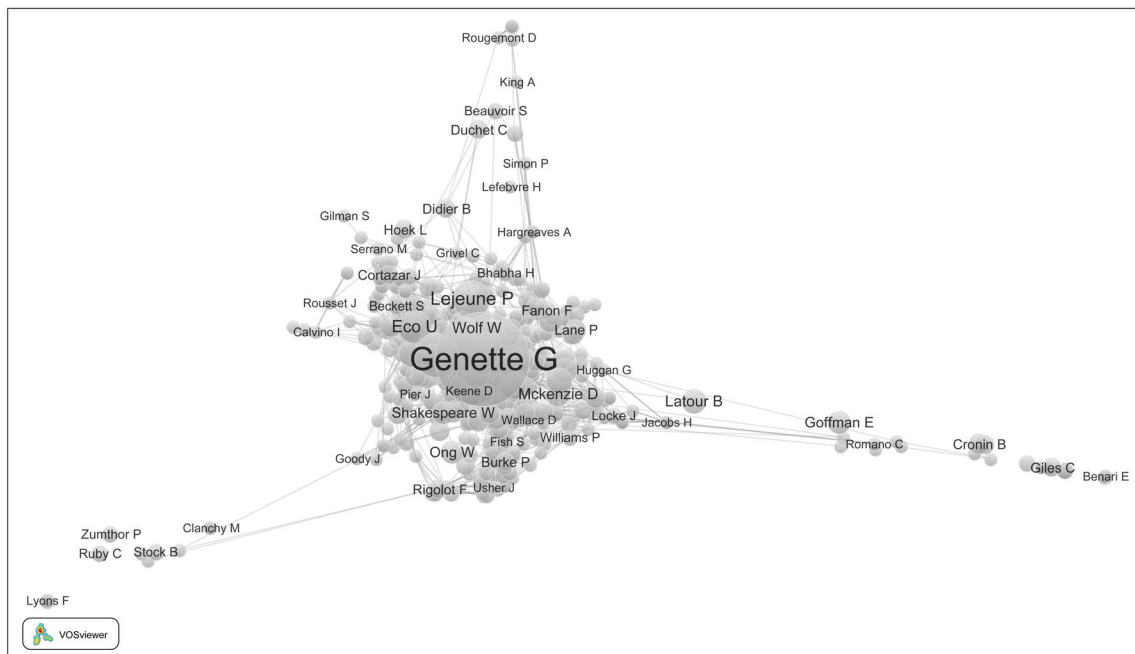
Rougemont D
King A
Beauvoir S
Duchet C
Simon P
Lefebvre H
Didier B
Gilman S
Hargreaves A
Hoek L
Serrano M
Grivel C
Bhabha H
Cortazar J
Lejeune P
Rousset J
Beckett S
Fanon F
Eco U
Wolf W
Lane P
Calvino I
Genette G
Huggan G
Pier J
Keene D
Mckenzie D
Latour B
Shakespeare W
Wallace D
Locke J
Jacobs H
Goffman E
Fish S
Williams P
Romano C
Cronin B
Goody J
Ong W
Burke P
Giles C
Benari E
Rigolot F
Usher J
Zumthor P
Clanchy M
Ruby C
Stock B
Lyons F
VOSviewer